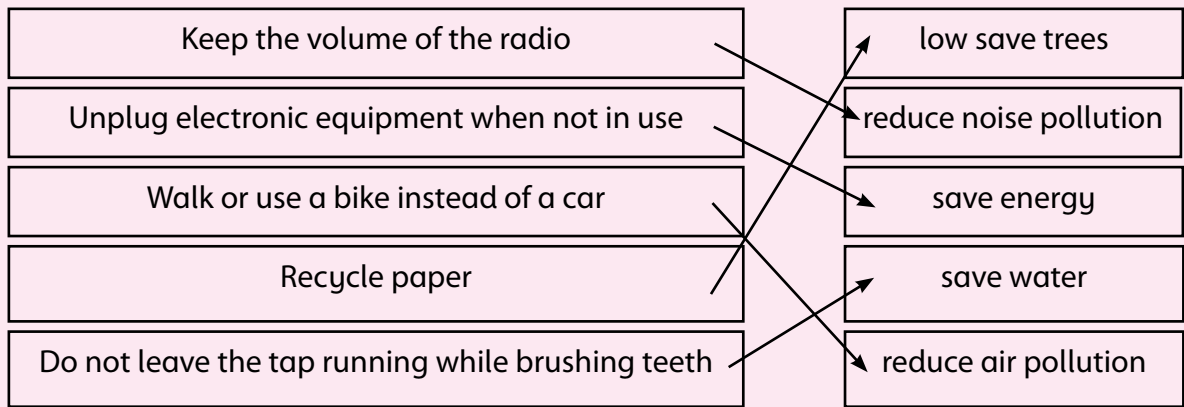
Keep the volume of the radio

Unplug electronic equipment when not in use

Walk or use a bike instead of a car

Recycle paper

Do not leave the tap running while brushing teeth

low save trees

reduce noise pollution

save energy

save water

reduce air pollution